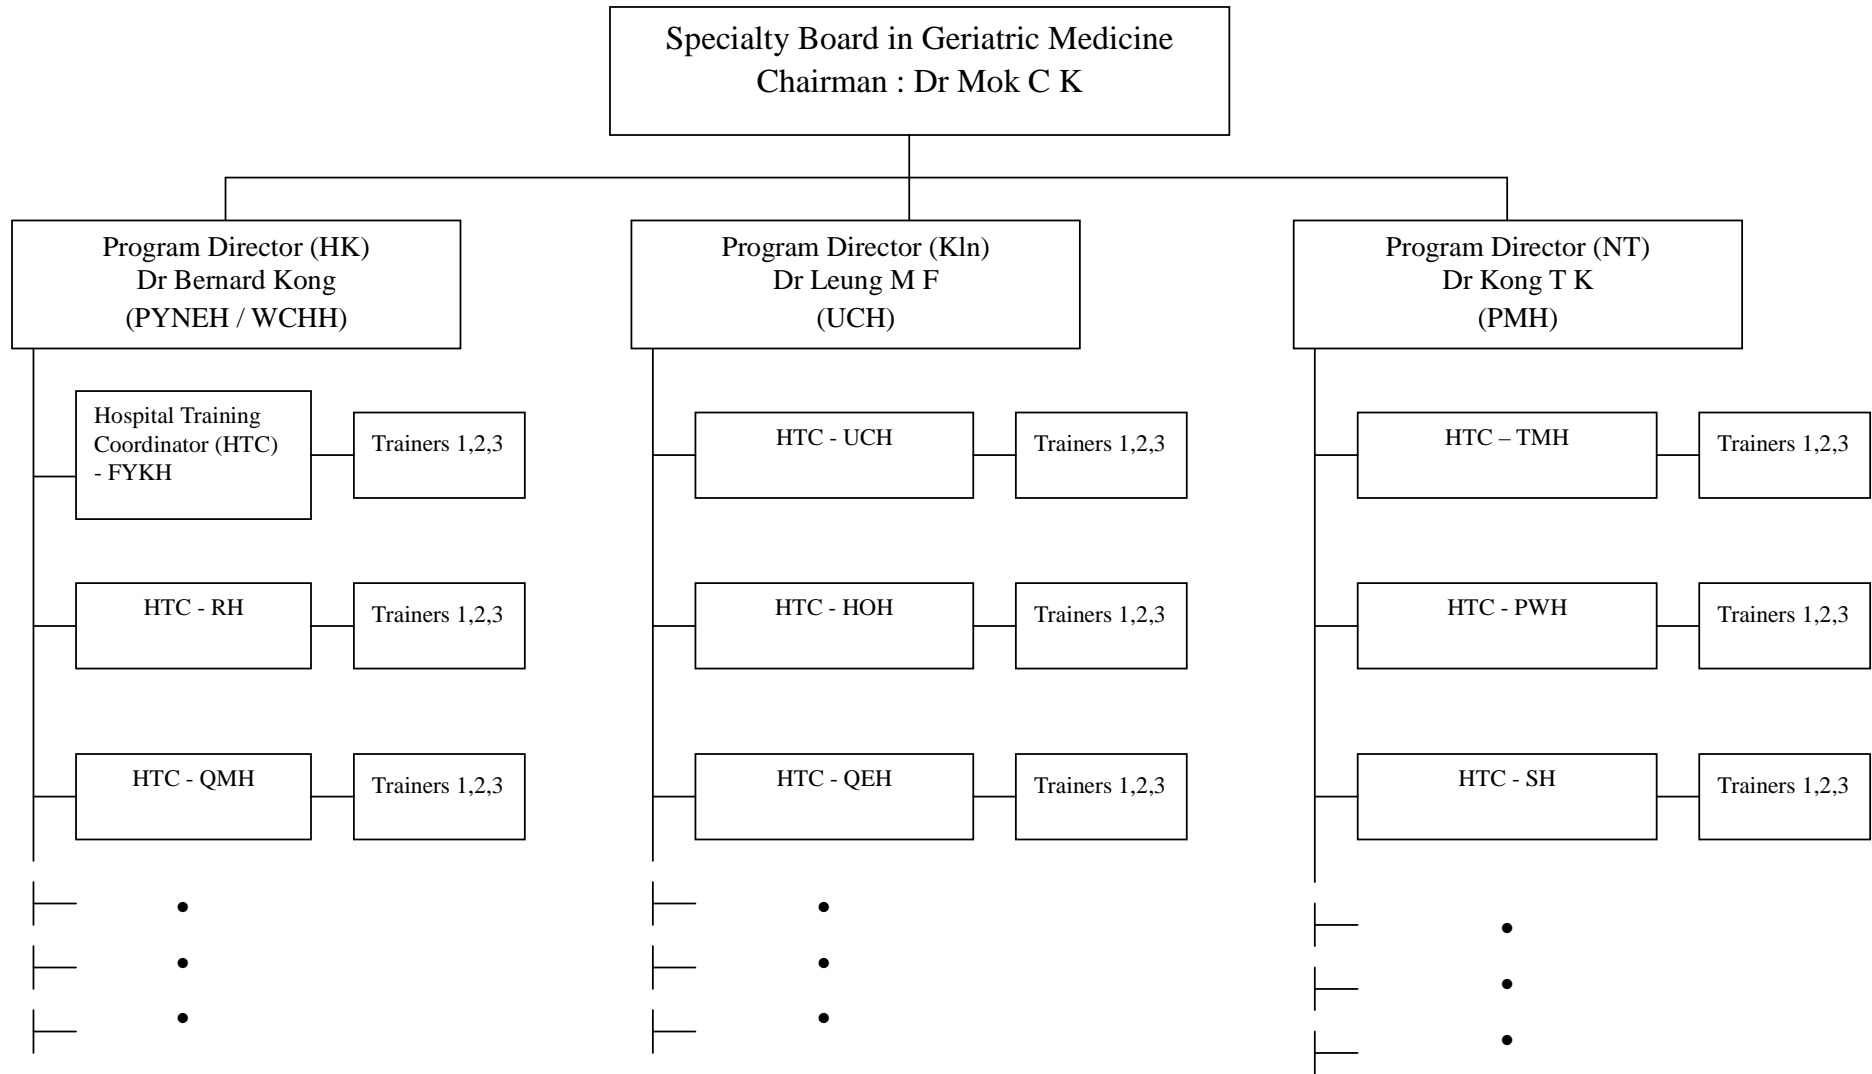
Specialty Board in Geriatric Medicine
Chairman : Dr Mok C K

Program Director (HK)
Dr Bernard Kong
(PYNEH / WCHH)

Hospital Training Coordinator (HTC) - FYKH

Trainers 1,2,3

HTC - RH

Trainers 1,2,3

HTC - QMH

Trainers 1,2,3

•
•
•

Program Director (Kln)
Dr Leung M F
(UCH)

HTC - UCH

Trainers 1,2,3

HTC - HOH

Trainers 1,2,3

HTC - QEH

Trainers 1,2,3

•
•
•

Program Director (NT)
Dr Kong T K
(PMH)

HTC – TMH

Trainers 1,2,3

HTC - PWH

Trainers 1,2,3

HTC - SH

Trainers 1,2,3

•
•
•